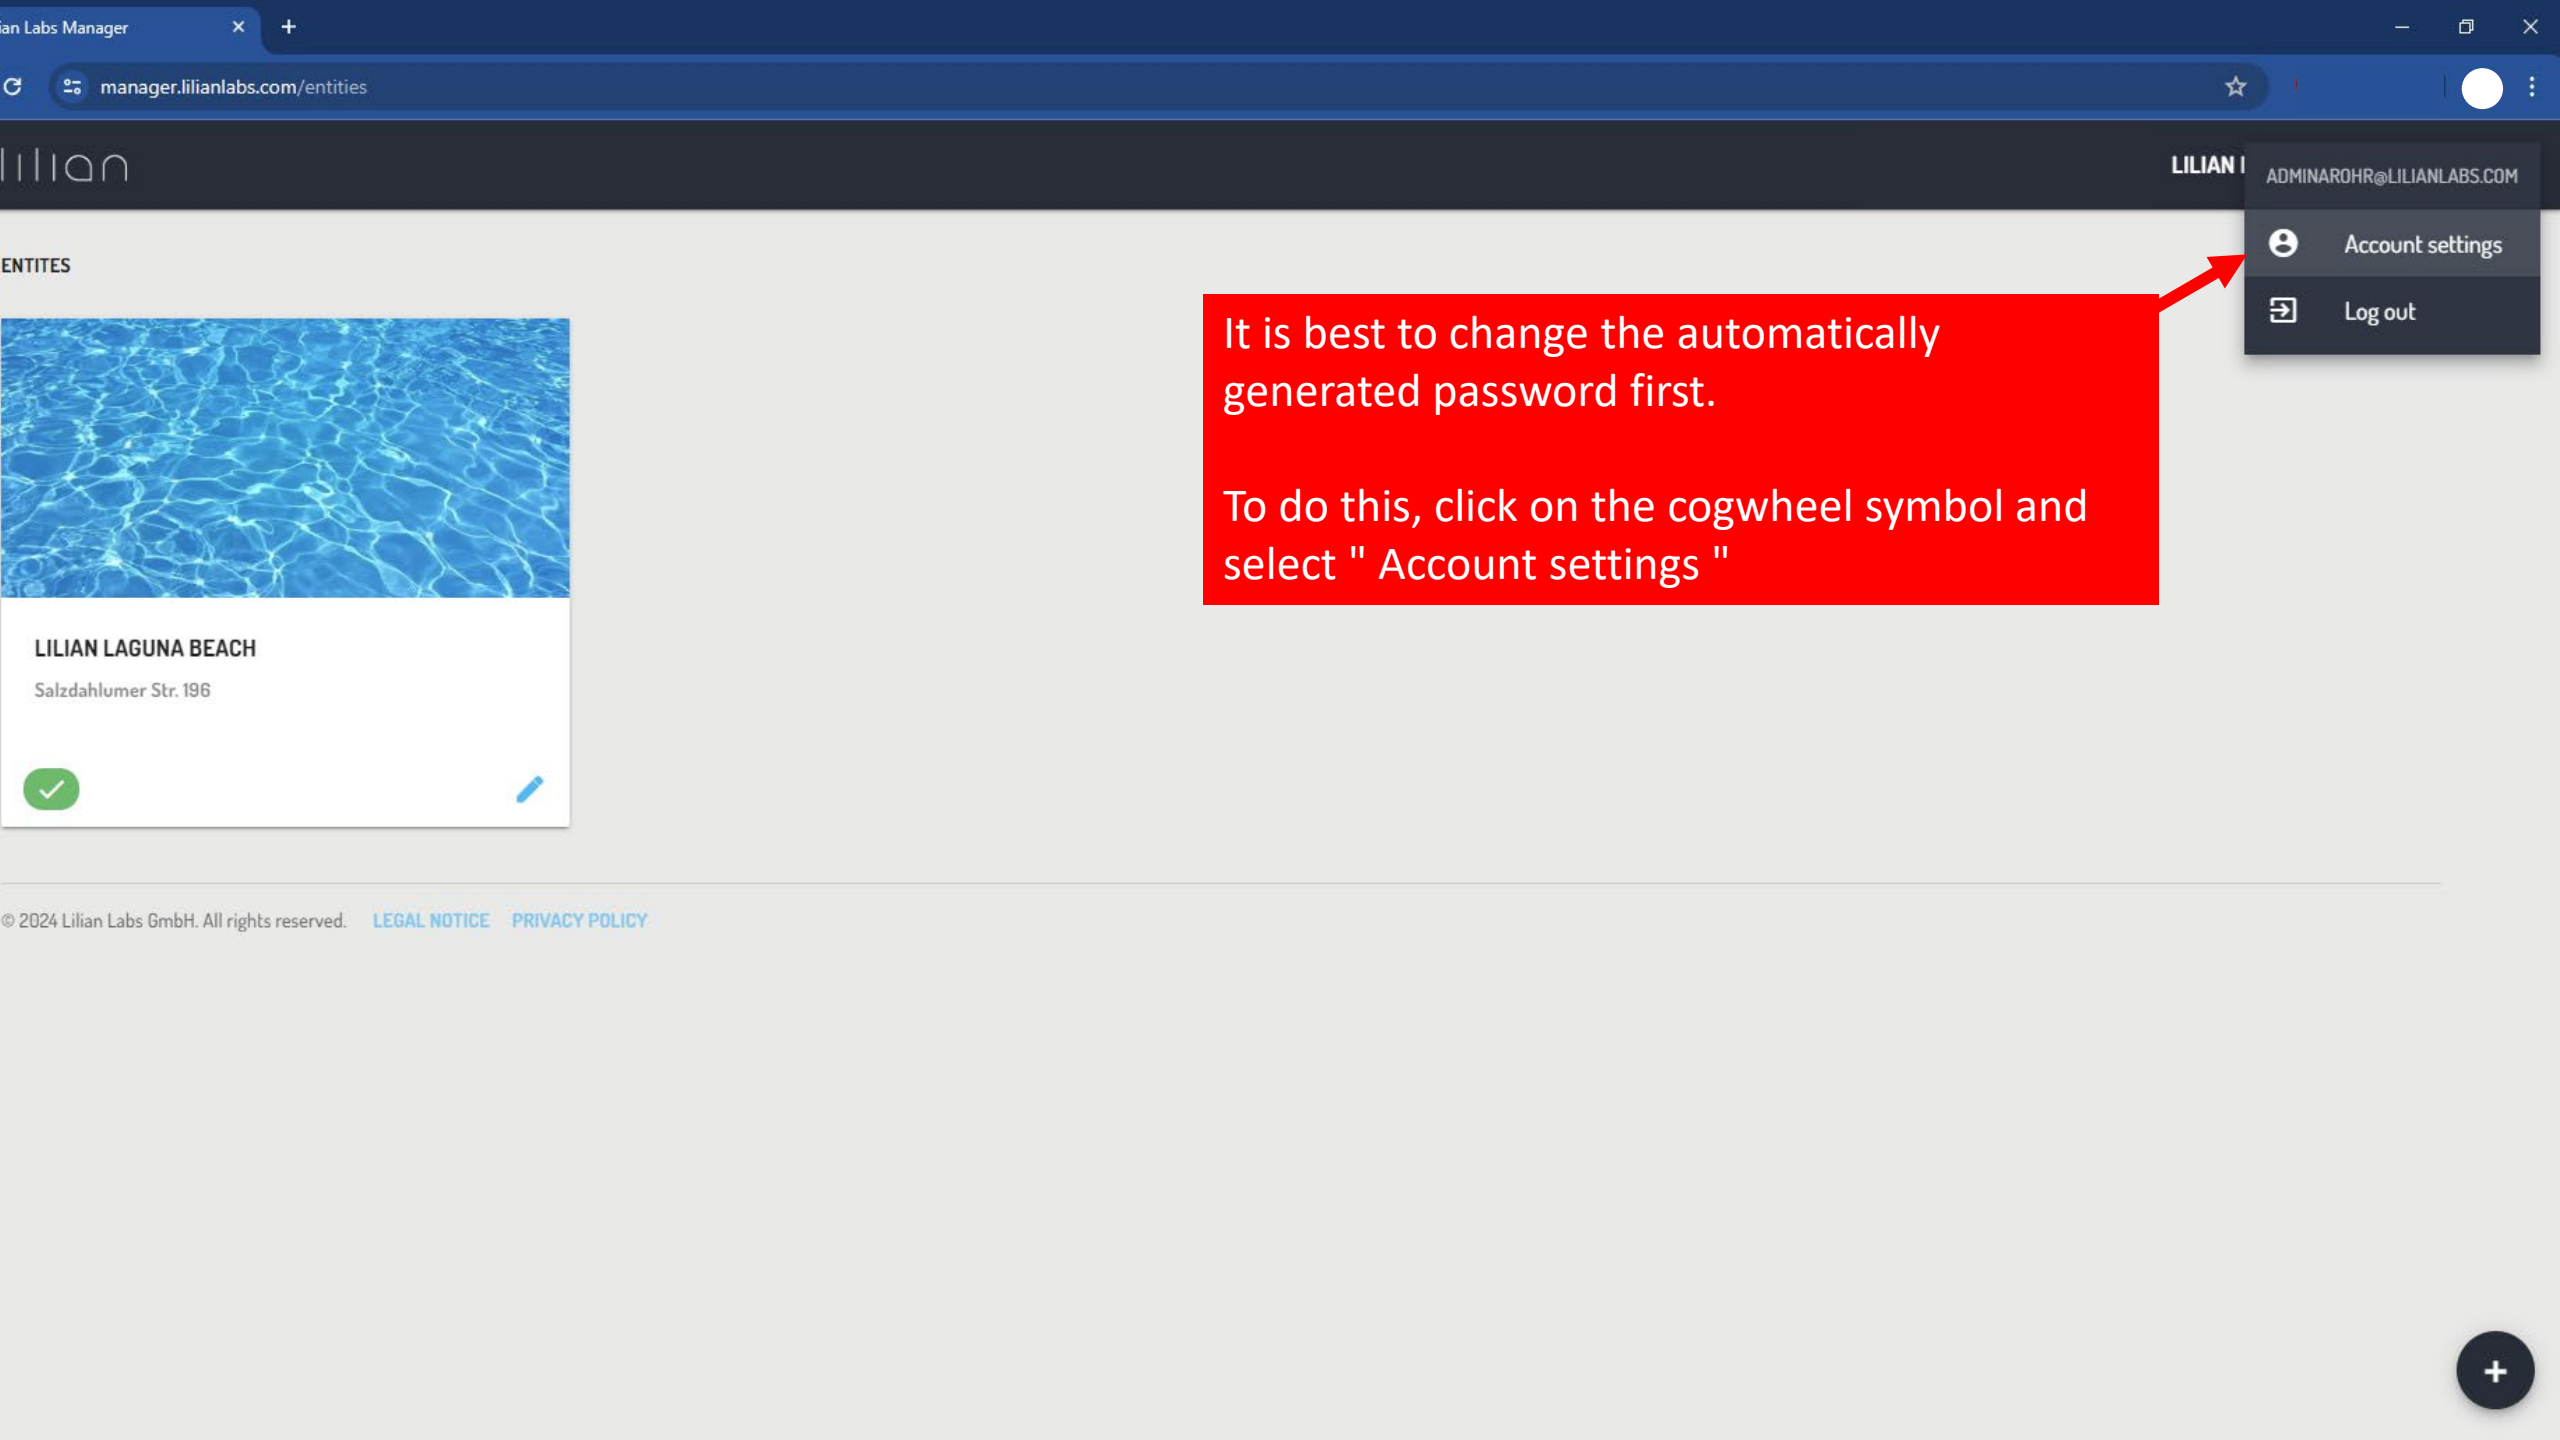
ian Labs Manager

manager.lilianlabs.com/entities

lilian

LILIAN I

ADMINAROHR@LILIANLABS.COM

Account settings

Log out

ENTITES

It is best to change the automatically generated password first.

To do this, click on the cogwheel symbol and select " Account settings "

LILIAN LAGUNA BEACH

Salzdahlumer Str. 196

© 2024 Lilian Labs GmbH. All rights reserved. LEGAL NOTICE PRIVACY POLICY

+